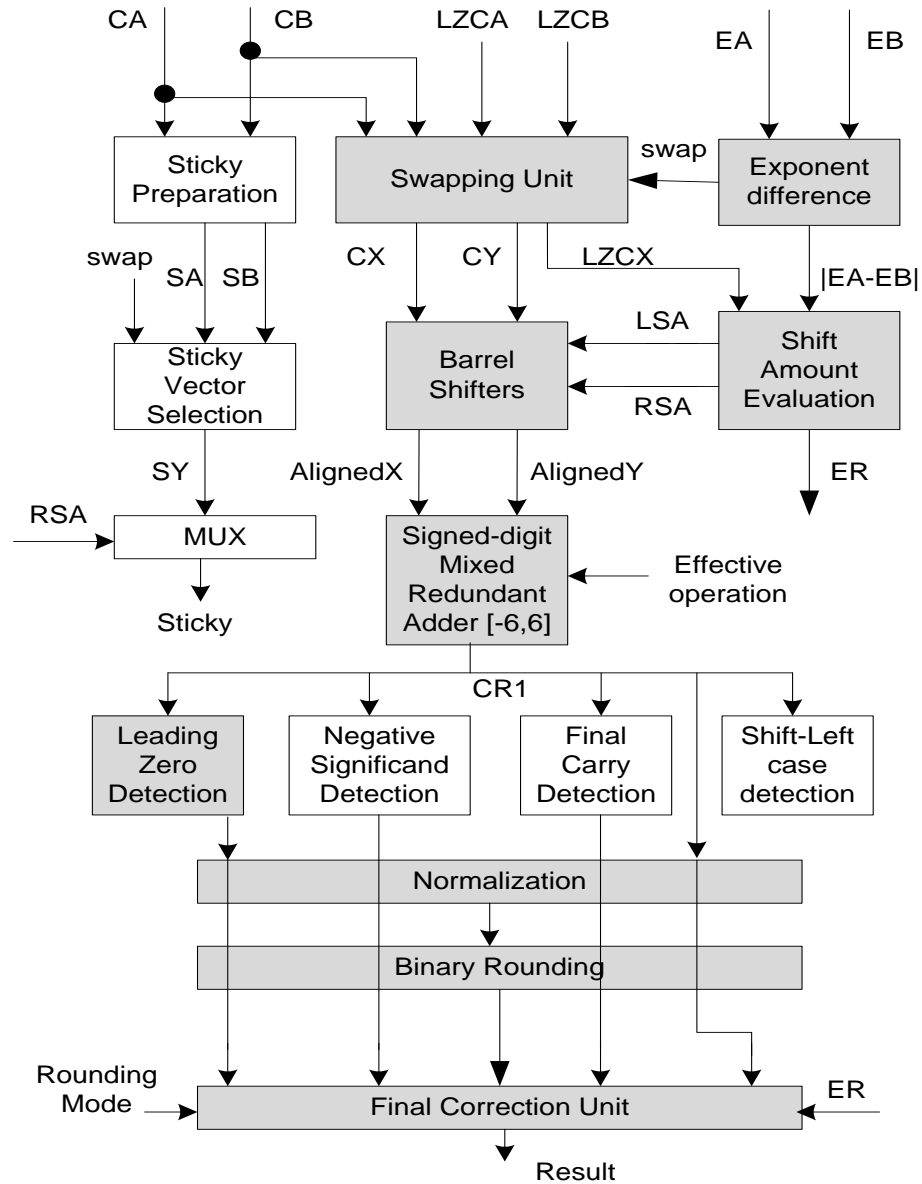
CA
CB
LZCA
LZCB
EA
EB

Sticky Preparation
Swapping Unit
swap
Exponent difference

swap
SA
SB
CX
CY
LZCX
|EA-EB|

LSA
Sticky Vector Selection
Barrel Shifters
Shift Amount Evaluation
RSA

SY
AlignedX
AlignedY
ER

RSA
MUX
Signed-digit Mixed Redundant Adder [-6,6]
Effective operation
Sticky

CR1
Leading Zero Detection
Negative Significand Detection
Final Carry Detection
Shift-Left case detection

Normalization

Binary Rounding

Rounding Mode
Final Correction Unit
ER

Result